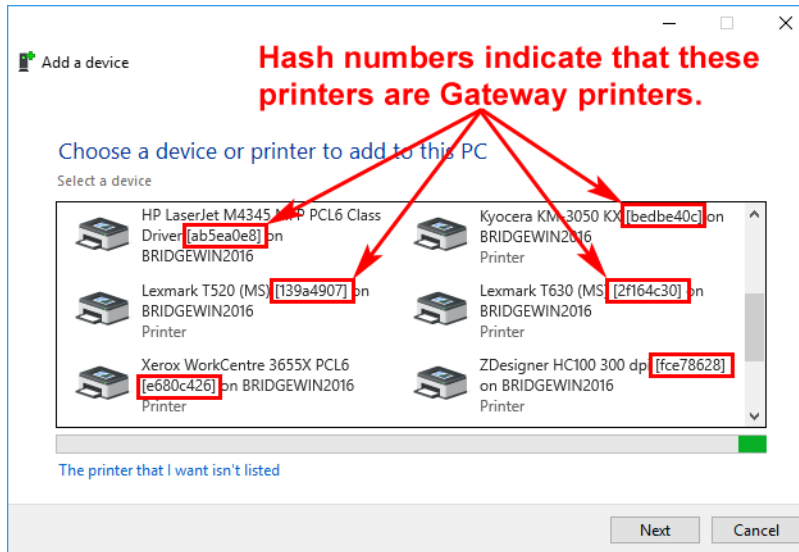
Add a device

Hash numbers indicate that these printers are Gateway printers.

Choose a device or printer to add to this PC

Select a device

HP LaserJet M4345 MFP PCL6 Class Driver [ab5ea0e8] on BRIDGEWIN2016

Kyocera KM-3050 KX [bedbe40c] on BRIDGEWIN2016
Printer

Lexmark T520 (MS) [139a4907] on BRIDGEWIN2016
Printer

Lexmark T630 (MS) [2f164c30] on BRIDGEWIN2016
Printer

Xerox WorkCentre 3655X PCL6 [e680c426] on BRIDGEWIN2016
Printer

ZDesigner HC100 300 dpi [fce78628] on BRIDGEWIN2016
Printer

The printer that I want isn't listed

Next

Cancel